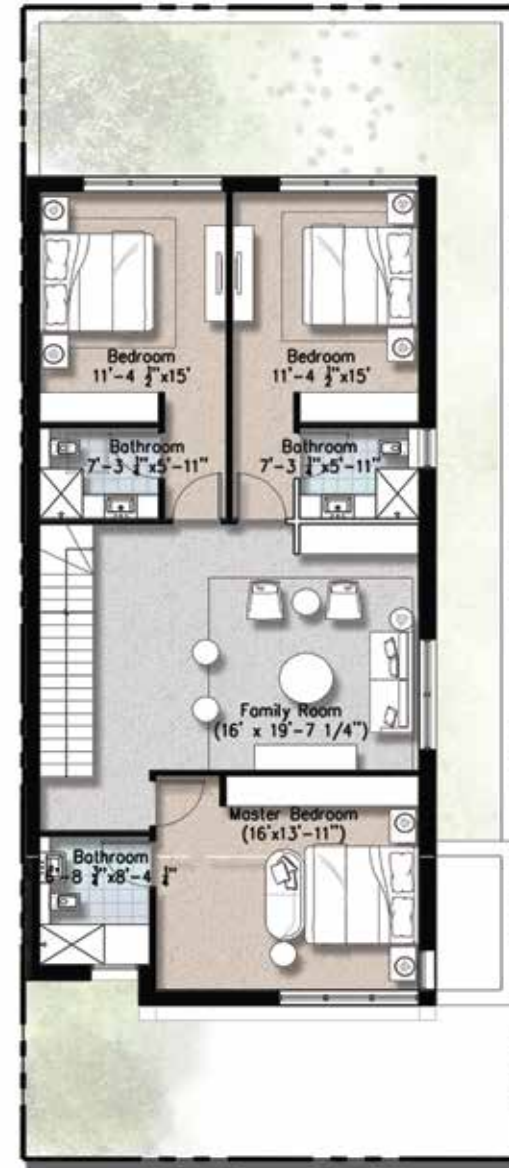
Bedroom
11'-4 $\frac{1}{2}$"x15'

Bedroom
11'-4 $\frac{1}{2}$"x15'

Bathroom
7'-3 $\frac{1}{4}$"x5'-11"

Bathroom
7'-3 $\frac{1}{4}$"x5'-11"

Family Room
(16' x 19'-7 1/4")

Master Bedroom
(16'x13'-11")

Bathroom
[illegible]'-8 $\frac{1}{2}$"x8'-4 $\frac{1}{4}$"